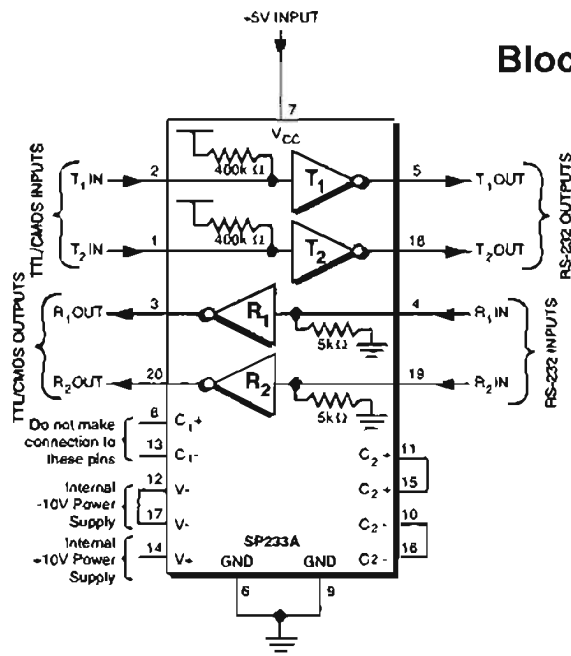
+5V INPUT

Bloc

7

$V_{CC}$

TTL/CMOS INPUTS

$T_1$ IN

2

400k Ω

$T_1$

5

$T_1$OUT

RS-232 OUTPUTS

$T_2$ IN

1

400k Ω

$T_2$

18

$T_2$OUT

TTL/CMOS OUTPUTS

$R_1$OUT

3

$R_1$

4

$R_1$IN

RS-232 INPUTS

5kΩ

$R_2$OUT

20

$R_2$

19

$R_2$IN

5kΩ

Do not make connection to these pins

8

$C_1$+

13

$C_1$-

11

$C_2$+

15

$C_2$+

Internal -10V Power Supply

12

V-

17

V-

10

$C_2$-

16

C2-

SP233A

Internal +10V Power Supply

14

V+

GND

GND

6

9